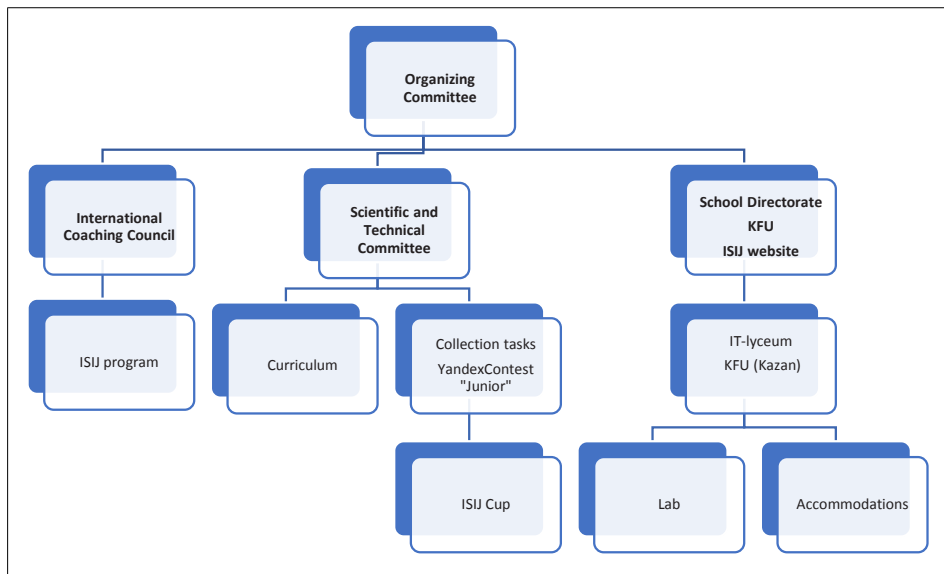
Organizing Committee

International Coaching Council

Scientific and Technical Committee

School Directorate KFU ISIJ website

ISIJ program

Curriculum

Collection tasks YandexContest "Junior"

IT-lyceum KFU (Kazan)

ISIJ Cup

Lab

Accommodations